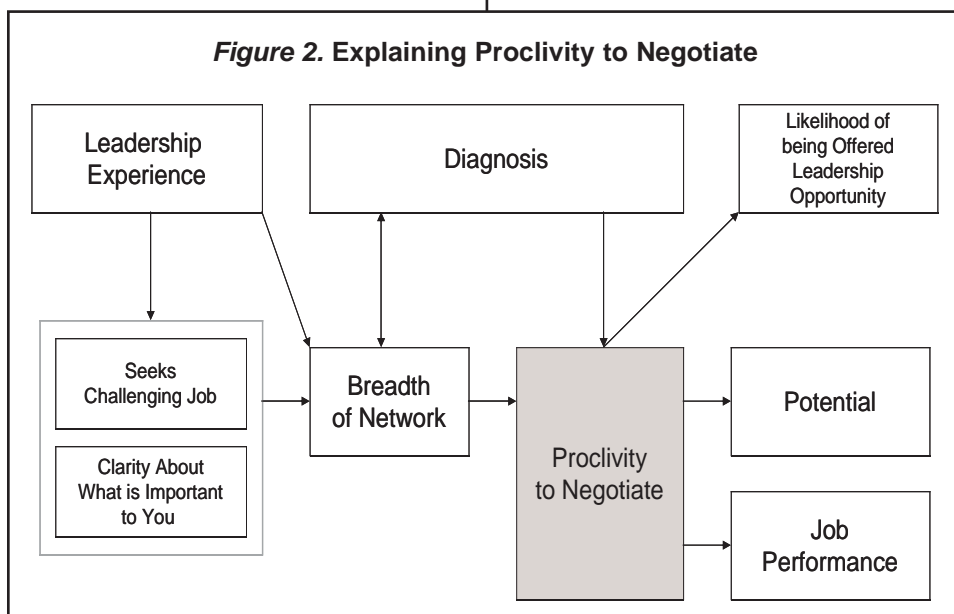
*Figure 2.* **Explaining Proclivity to Negotiate**

Leadership Experience

Diagnosis

Likelihood of being Offered Leadership Opportunity

Seeks Challenging Job

Clarity About What is Important to You

Breadth of Network

Proclivity to Negotiate

Potential

Job Performance